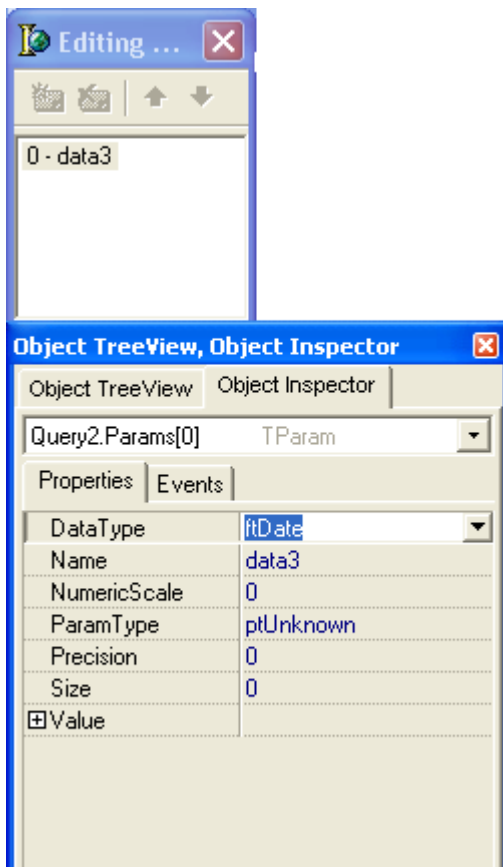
Editing ...

0 - data3

Object TreeView, Object Inspector

Object TreeView | Object Inspector

Query2.Params[0] TParam

Properties | Events

| | |
|---|---|
| DataType | ftDate |
| Name | data3 |
| NumericScale | 0 |
| ParamType | ptUnknown |
| Precision | 0 |
| Size | 0 |
| ⊞Value | |